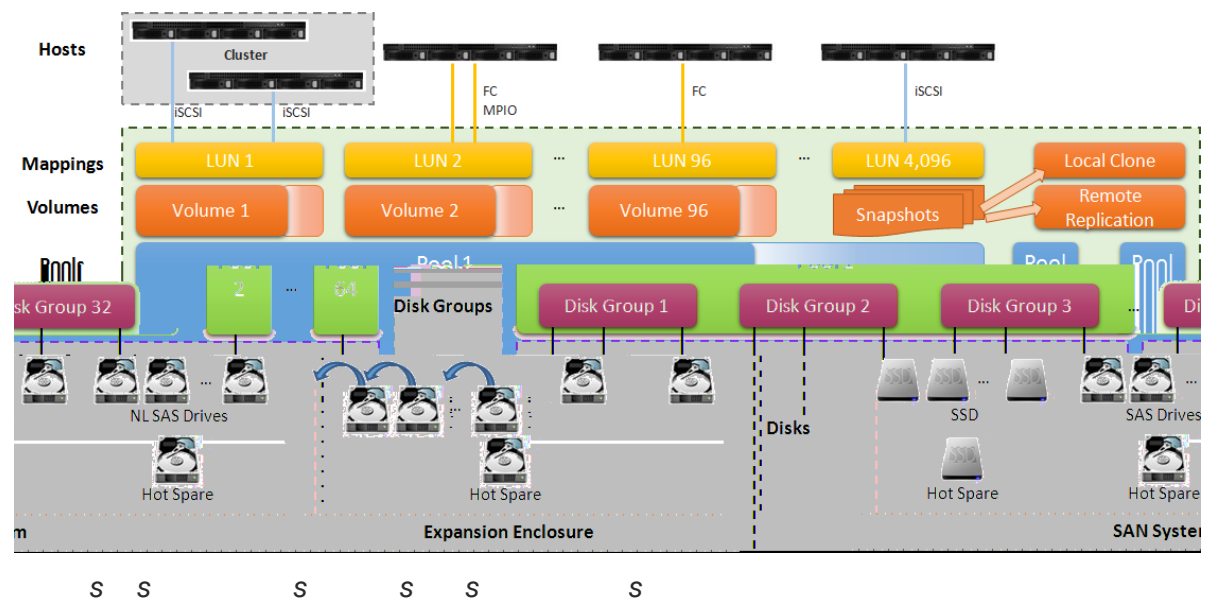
Hosts

Cluster

iSCSI iSCSI

FC MPIO

FC

iSCSI

Mappings

LUN 1

LUN 2

...

LUN 96

...

LUN 4,096

Local Clone

Volumes

Volume 1

Volume 2

...

Volume 96

Snapshots

Remote Replication

Pools

Pool 1

Pool

Pool

sk Group 32

2

...

64

Disk Groups

Disk Group 1

Disk Group 2

Disk Group 3

...

Di

...

NL SAS Drives

SSD

...

SAS Drives

Disks

Hot Spare

Hot Spare

Hot Spare

Hot Spare

m

Expansion Enclosure

SAN Syste

S S S S S S